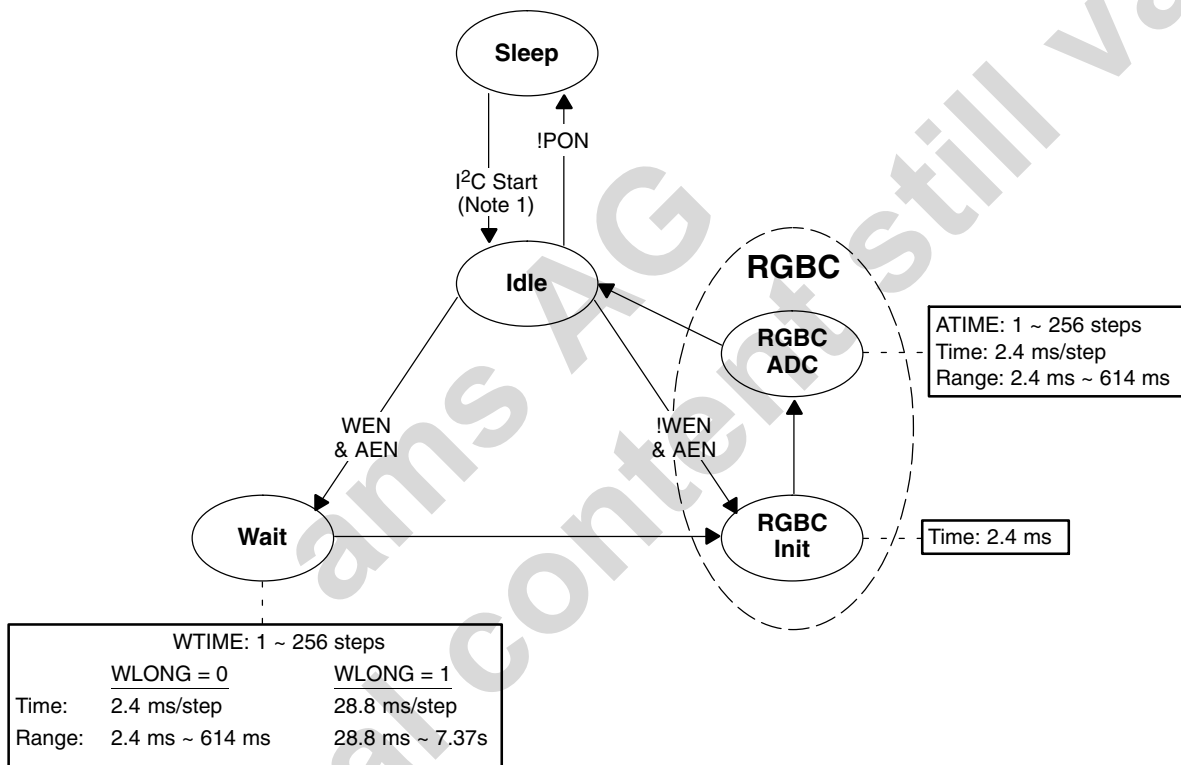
Sleep

!PON

$I^2C$ Start (Note 1)

Idle

RGBC

RGBC ADC

ATIME: 1 ~ 256 steps
Time: 2.4 ms/step
Range: 2.4 ms ~ 614 ms

WEN & AEN

!WEN & AEN

Wait

RGBC Init

Time: 2.4 ms

WTIME: 1 ~ 256 steps

| | WLONG = 0 | WLONG = 1 |
|---|---|---|
| Time: | 2.4 ms/step | 28.8 ms/step |
| Range: | 2.4 ms ~ 614 ms | 28.8 ms ~ 7.37s |

ams AG
Technical content still valid